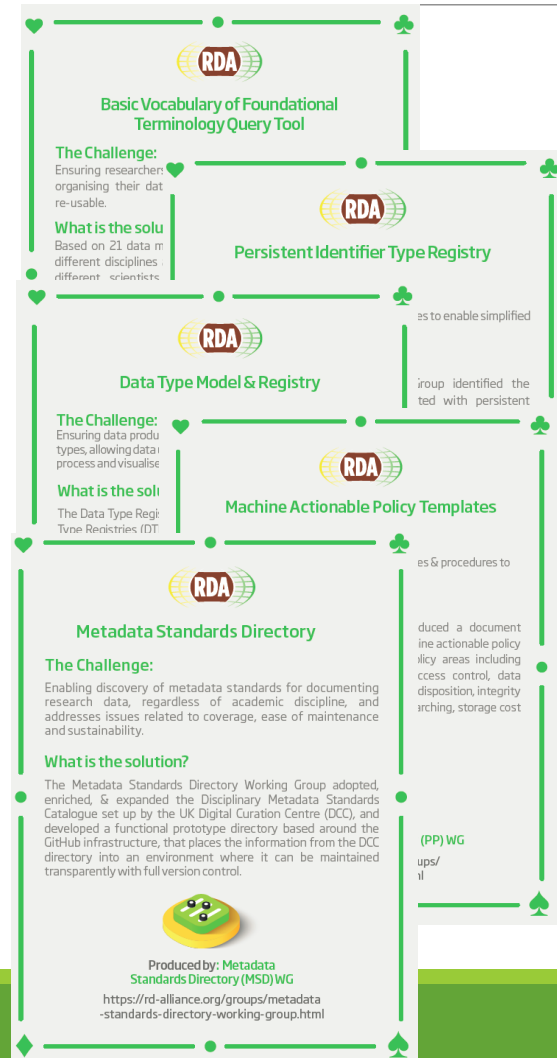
RDA

Basic Vocabulary of Foundational Terminology Query Tool

The Challenge:

Ensuring researchers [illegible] organising their dat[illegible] re-usable.

What is the solu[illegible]

Based on 21 data m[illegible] different disciplines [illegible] different scientists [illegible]

RDA

Persistent Identifier Type Registry

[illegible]es to enable simplified

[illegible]roup identified the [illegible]ted with persistent

RDA

Data Type Model & Registry

The Challenge:

Ensuring data produ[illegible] types, allowing data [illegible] process and visualise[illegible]

What is the solu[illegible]

The Data Type Regi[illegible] Type Registries (DT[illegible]

RDA

Machine Actionable Policy Templates

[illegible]es & procedures to

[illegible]duced a document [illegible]ine actionable policy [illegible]licy areas including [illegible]ccess control, data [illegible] disposition, integrity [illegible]arching, storage cost

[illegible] (PP) WG

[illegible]ups/ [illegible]l

RDA

Metadata Standards Directory

The Challenge:

Enabling discovery of metadata standards for documenting research data, regardless of academic discipline, and addresses issues related to coverage, ease of maintenance and sustainability.

What is the solution?

The Metadata Standards Directory Working Group adopted, enriched, & expanded the Disciplinary Metadata Standards Catalogue set up by the UK Digital Curation Centre (DCC), and developed a functional prototype directory based around the GitHub infrastructure, that places the information from the DCC directory into an environment where it can be maintained transparently with full version control.

Produced by: Metadata Standards Directory (MSD) WG

https://rd-alliance.org/groups/metadata-standards-directory-working-group.html